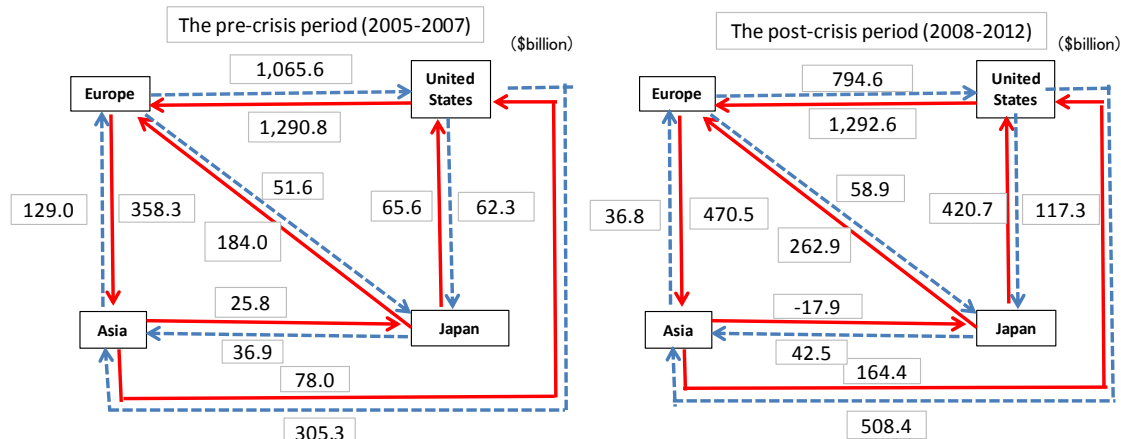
The pre-crisis period (2005-2007)

($billion)

1,065.6

Europe

United States

1,290.8

129.0

358.3

51.6

184.0

65.6

62.3

25.8

Asia

Japan

36.9

78.0

305.3

The post-crisis period (2008-2012)

($billion)

794.6

Europe

United States

1,292.6

36.8

470.5

58.9

262.9

420.7

117.3

-17.9

Asia

Japan

42.5

164.4

508.4